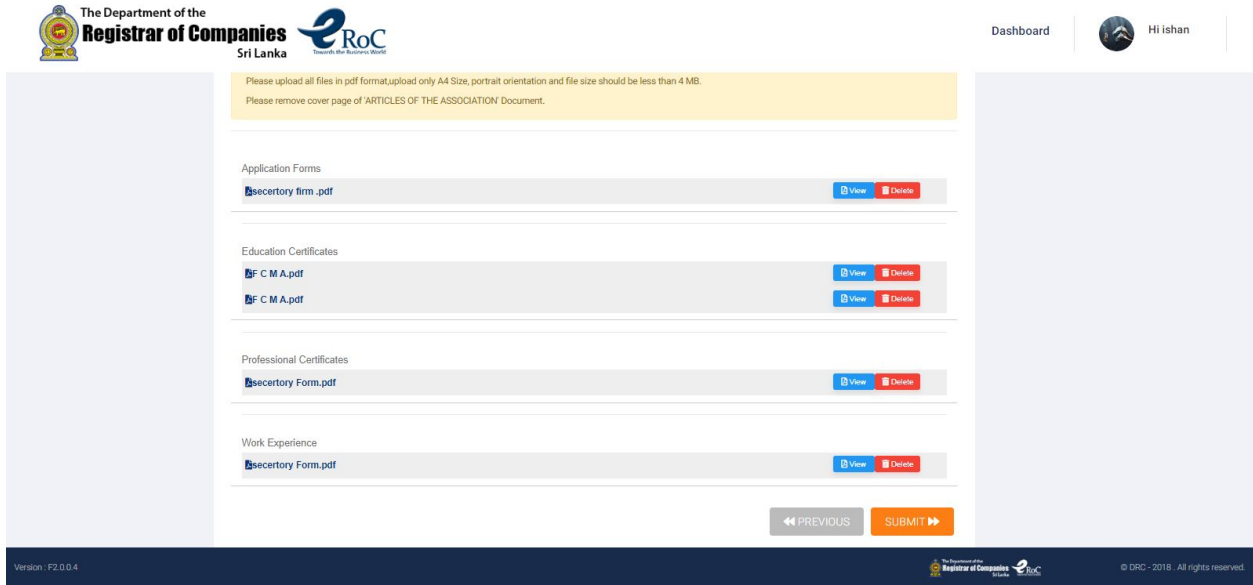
The Department of the
Registrar of Companies
Sri Lanka

eRoC
Towards the Business World

Dashboard

Hi ishan

Please upload all files in pdf format,upload only A4 Size, portrait orientation and file size should be less than 4 MB.

Please remove cover page of 'ARTICLES OF THE ASSOCIATION' Document.

Application Forms

secertory firm .pdf
View Delete

Education Certificates

F C M A.pdf
View Delete

F C M A.pdf
View Delete

Professional Certificates

secertory Form.pdf
View Delete

Work Experience

secertory Form.pdf
View Delete

PREVIOUS
SUBMIT

Version : F2.0.0.4

The Department of the Registrar of Companies Sri Lanka eRoC

© DRC - 2018 . All rights reserved.